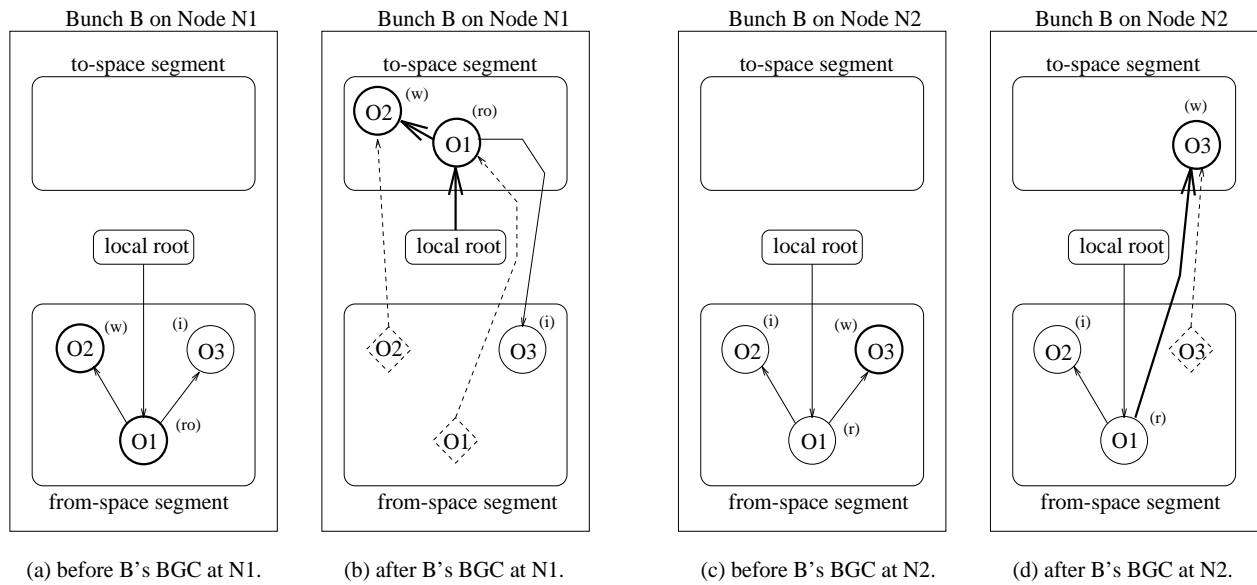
Bunch B on Node N1

to-space segment

local root

(w)
O2

(i)
O3

O1
(ro)

from-space segment

(a) before B's BGC at N1.

Bunch B on Node N1

to-space segment

O2
(w)

O1
(ro)

local root

O2

O3
(i)

O1

from-space segment

(b) after B's BGC at N1.

Bunch B on Node N2

to-space segment

local root

(i)
O2

(w)
O3

O1
(r)

from-space segment

(c) before B's BGC at N2.

Bunch B on Node N2

to-space segment

(w)
O3

local root

(i)
O2

O3

O1
(r)

from-space segment

(d) after B's BGC at N2.